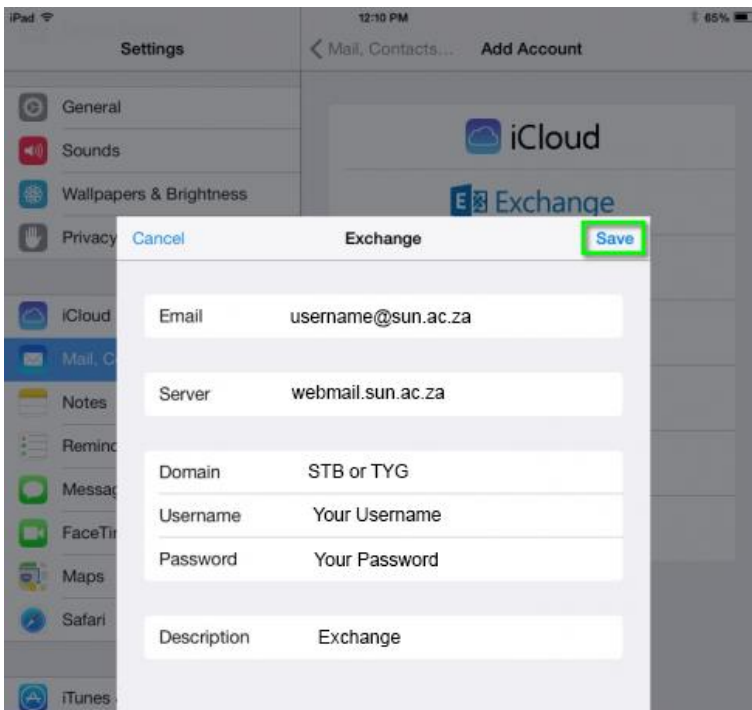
iPad
12:10 PM
65%

Settings

General
Sounds
Wallpapers & Brightness
Privacy

iCloud
Mail, C
Notes
Remind
Messa
FaceTi
Maps
Safari

iTunes

Mail, Contacts...
Add Account

iCloud
Exchange

Cancel
Exchange
Save

Email username@sun.ac.za

Server webmail.sun.ac.za

Domain STB or TYG
Username Your Username
Password Your Password

Description Exchange